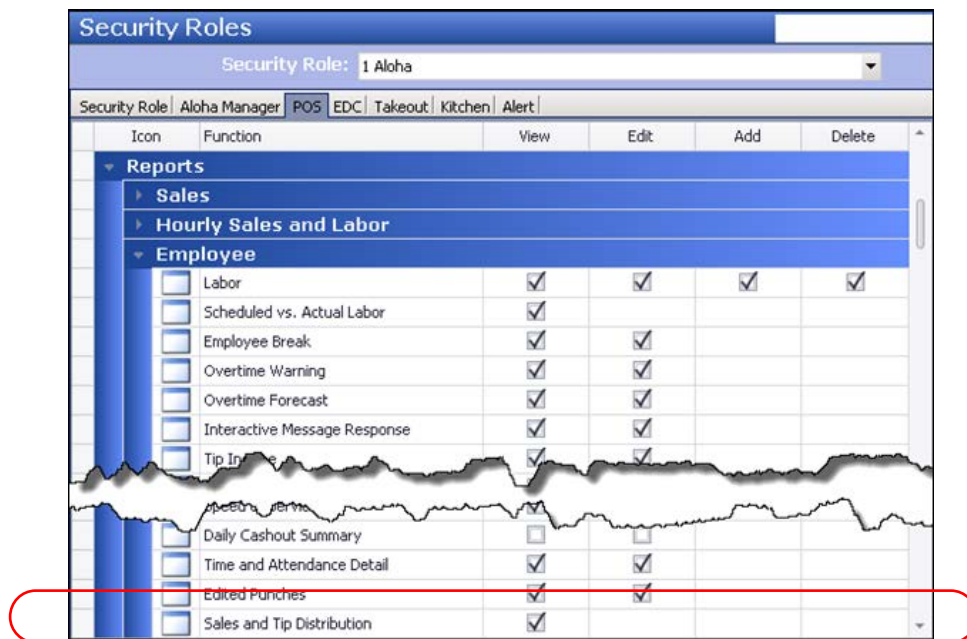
Security Roles

Security Role: 1 Aloha

Security Role | Aloha Manager | POS | EDC | Takeout | Kitchen | Alert

| Icon | Function | View | Edit | Add | Delete |
|---|---|---|---|---|---|
| | Reports | | | | |
| | Sales | | | | |
| | Hourly Sales and Labor | | | | |
| | Employee | | | | |
| | Labor | ☑ | ☑ | ☑ | ☑ |
| | Scheduled vs. Actual Labor | ☑ | | | |
| | Employee Break | ☑ | ☑ | | |
| | Overtime Warning | ☑ | ☑ | | |
| | Overtime Forecast | ☑ | ☑ | | |
| | Interactive Message Response | ☑ | ☑ | | |
| | Tip In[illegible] | ☑ | ☑ | | |
| | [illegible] | ☑ | | | |
| | Daily Cashout Summary | ☐ | ☐ | | |
| | Time and Attendance Detail | ☑ | ☑ | | |
| | Edited Punches | ☑ | ☑ | | |
| | Sales and Tip Distribution | ☑ | | | |